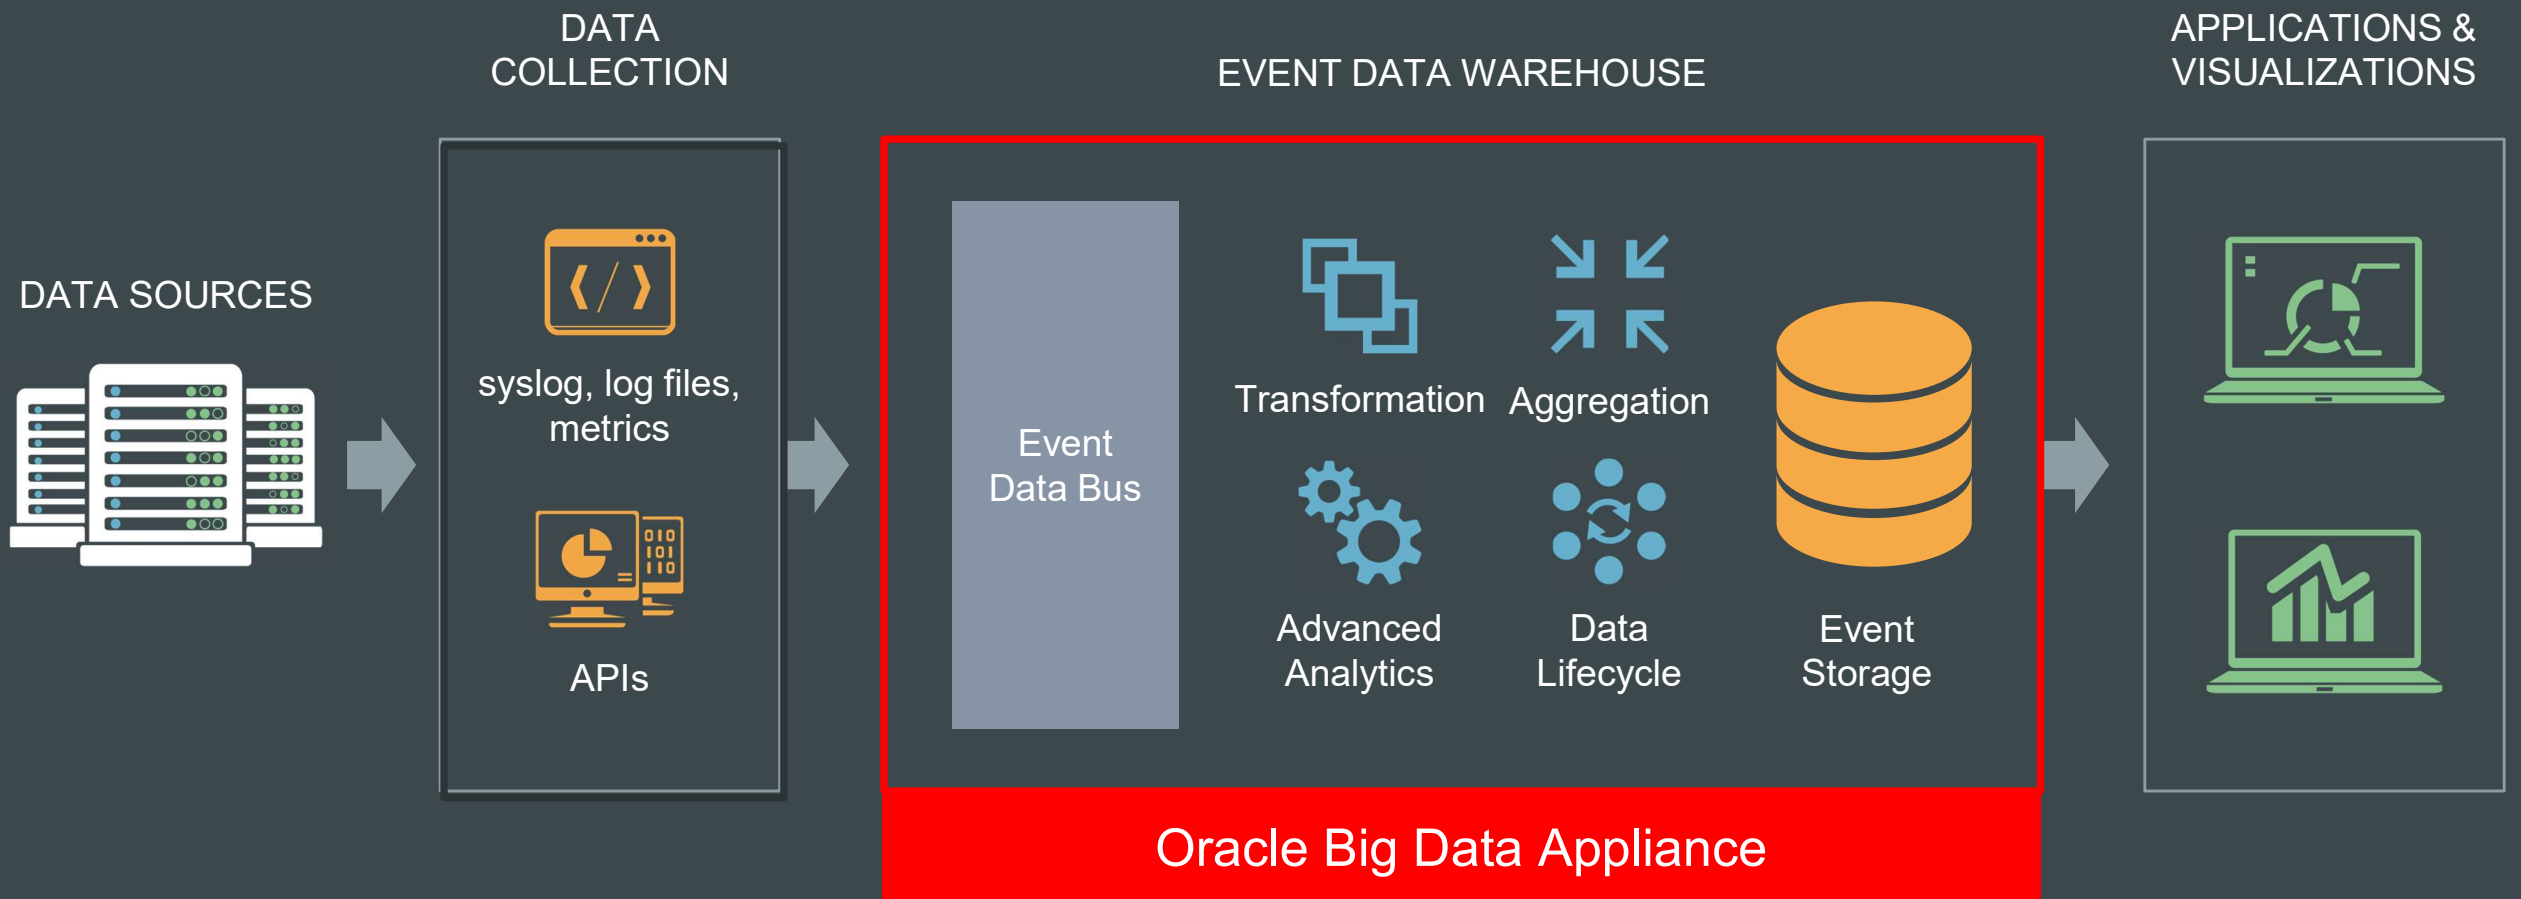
DATA SOURCES

DATA COLLECTION

syslog, log files, metrics

APIs

EVENT DATA WAREHOUSE

Event Data Bus

Transformation

Aggregation

Advanced Analytics

Data Lifecycle

Event Storage

Oracle Big Data Appliance

APPLICATIONS & VISUALIZATIONS

010
101
110